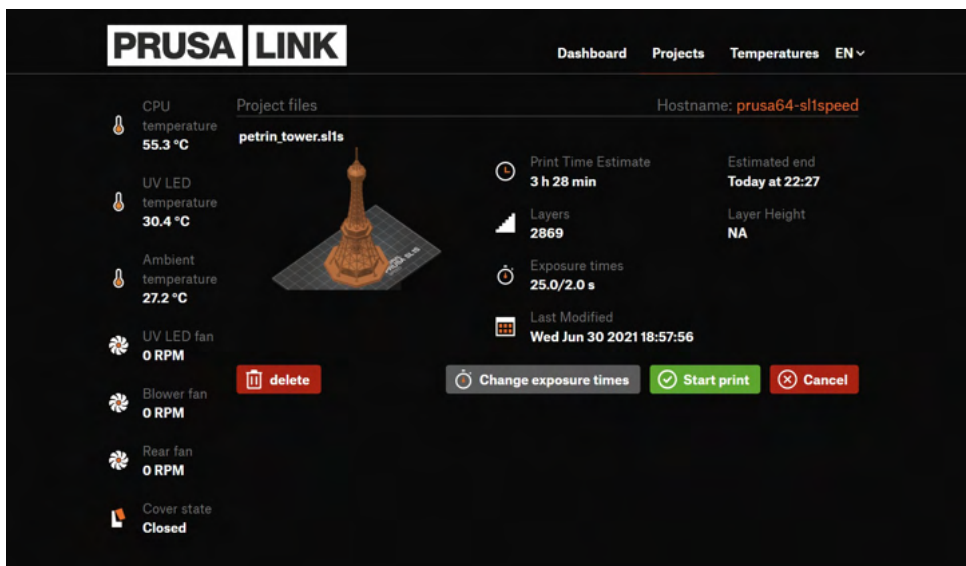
PRUSA LINK

Dashboard Projects Temperatures EN

CPU temperature
55.3 °C

UV LED temperature
30.4 °C

Ambient temperature
27.2 °C

UV LED fan
0 RPM

Blower fan
0 RPM

Rear fan
0 RPM

Cover state
Closed

Project files

Hostname: prusa64-sl1speed

petrin_tower.sl1s

PRUSA SL1S

Print Time Estimate
3 h 28 min

Estimated end
Today at 22:27

Layers
2869

Layer Height
NA

Exposure times
25.0/2.0 s

Last Modified
Wed Jun 30 2021 18:57:56

delete

Change exposure times

Start print

Cancel